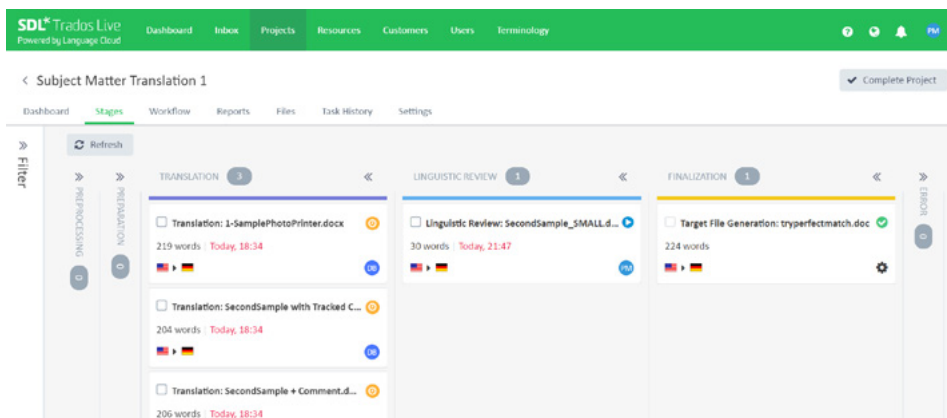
SDL* Trados Live
Powered by Language Cloud

Dashboard Inbox Projects Resources Customers Users Terminology

PM

< Subject Matter Translation 1

Complete Project

Dashboard Stages Workflow Reports Files Task History Settings

» Filter

Refresh

» PREPROCESSING 0

» PREPARATION 0

TRANSLATION 3 «

Translation: 1-SamplePhotoPrinter.docx
219 words | Today, 18:34
DB

Translation: SecondSample with Tracked C...
204 words | Today, 18:34
DB

Translation: SecondSample + Comment.d...
206 words | Today, 18:34

LINGUISTIC REVIEW 1 «

Linguistic Review: SecondSample_SMALL.d...
30 words | Today, 21:47
PM

FINALIZATION 1 «

Target File Generation: tryperfectmatch.doc
224 words

» ERROR 0